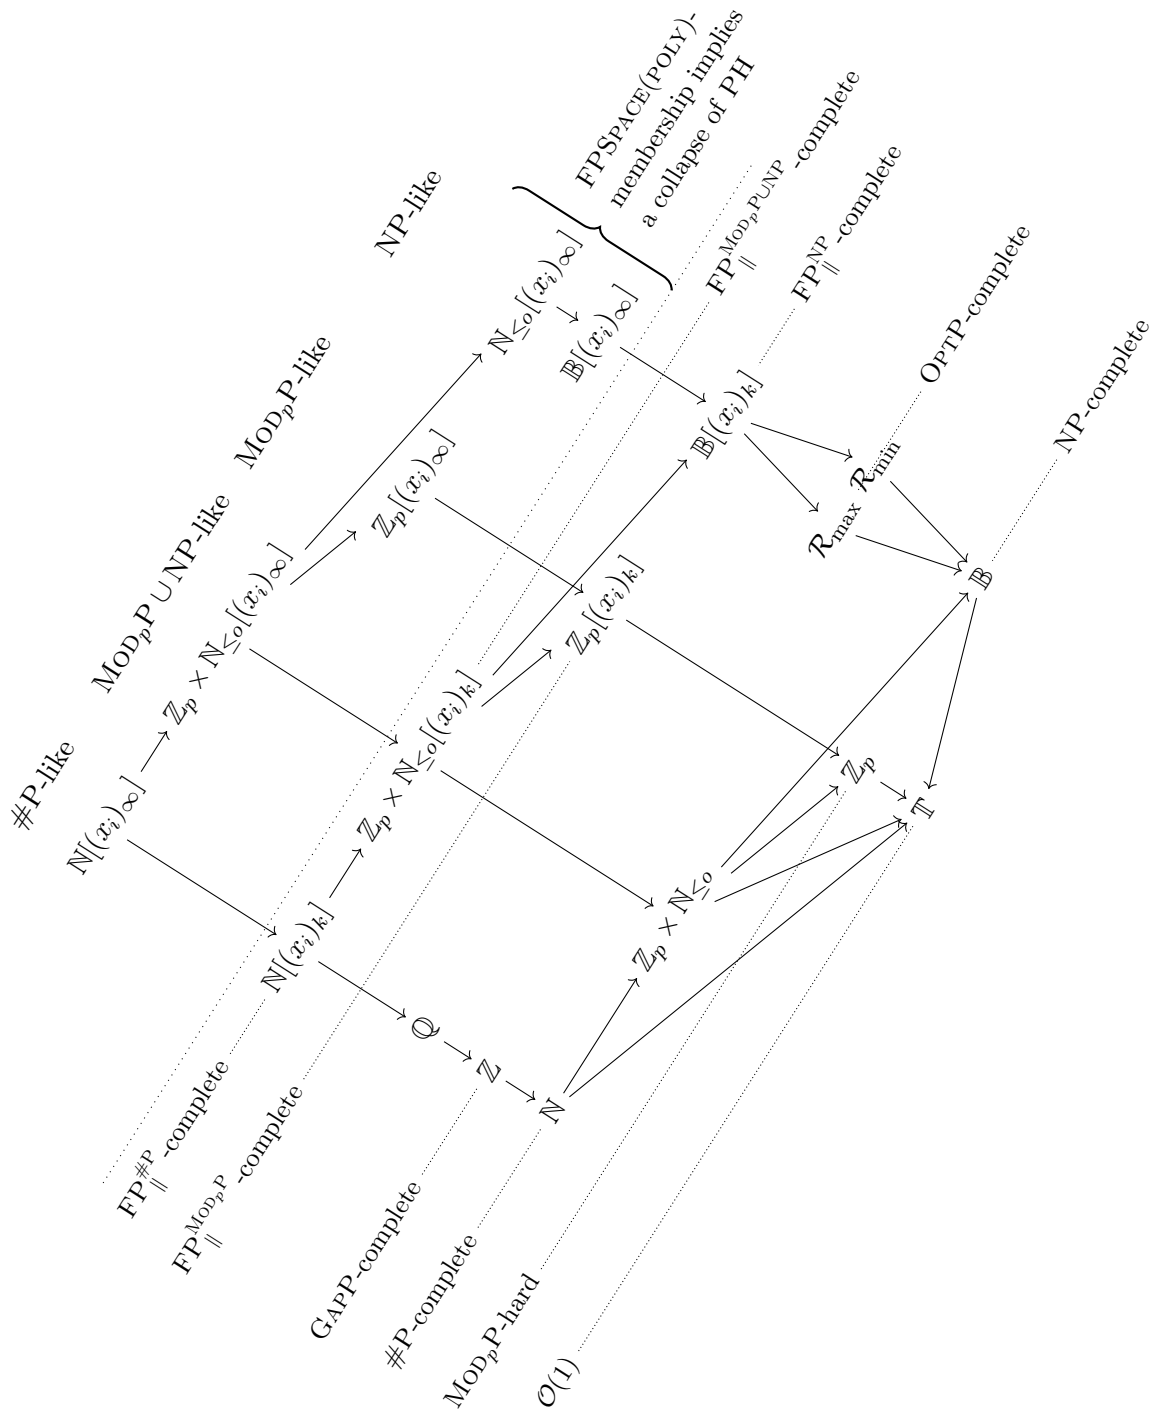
#P-like

Mod$_p$P ∪ NP-like

Mod$_p$P-like

NP-like

FPSpace(poly)-membership implies a collapse of PH

FP$_{\parallel}^{\text{Mod}_p\text{P}\cup\text{NP}}$-complete

FP$_{\parallel}^{\text{NP}}$-complete

OptP-complete

NP-complete

$\mathbb{N}[(x_i)_\infty]$

$\mathbb{Z}_p \times \mathbb{N}_{\leq o}[(x_i)_\infty]$

$\mathbb{N}_{\leq o}[(x_i)_\infty]$

$\mathbb{B}[(x_i)_\infty]$

$\mathbb{Z}_p[(x_i)_\infty]$

$\mathbb{B}[(x_i)_k]$

$\mathcal{R}_{\max}$ $\mathcal{R}_{\min}$

$\mathbb{B}$

$\mathbb{Z}_p[(x_i)_k]$

$\mathbb{Z}_p \times \mathbb{N}_{\leq o}[(x_i)_k]$

$\mathbb{N}[(x_i)_k]$

$\mathbb{Z}_p$

$\mathbb{T}$

$\mathbb{Z}_p \times \mathbb{N}_{\leq o}$

$\mathbb{Q}$

$\mathbb{Z}$

$\mathbb{N}$

FP$_{\parallel}^{\#\text{P}}$-complete

FP$_{\parallel}^{\text{Mod}_p\text{P}}$-complete

GapP-complete

#P-complete

Mod$_p$P-hard

$\mathcal{O}(1)$